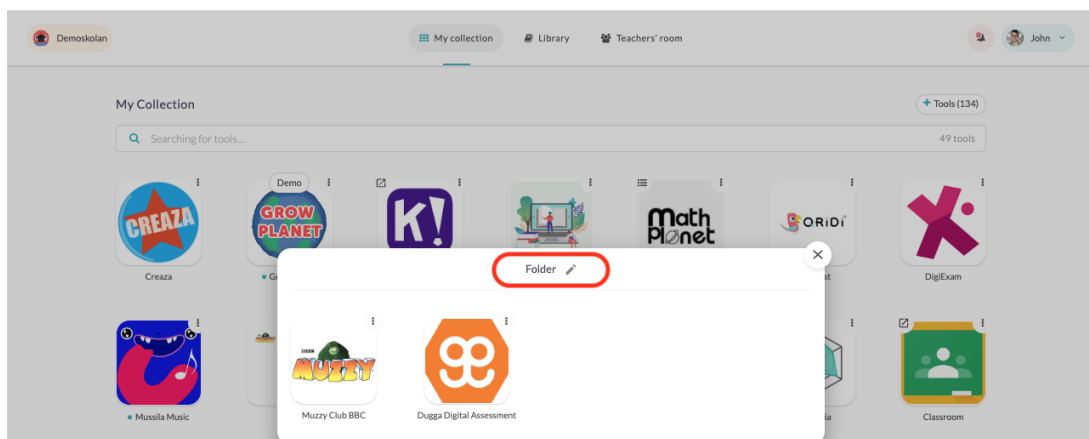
Demoskolan

My collection

Library

Teachers' room

John

My Collection

+ Tools (134)

Searching for tools...

49 tools

CREAZA

Demo

GROW PLANET

K!

Math Planet

ORIDI

Creaza

• Gr

st

DigiExam

Folder

BBC

MUZZY

Muzzy Club BBC

Dugga Digital Assessment

• Mussila Music

a

Classroom